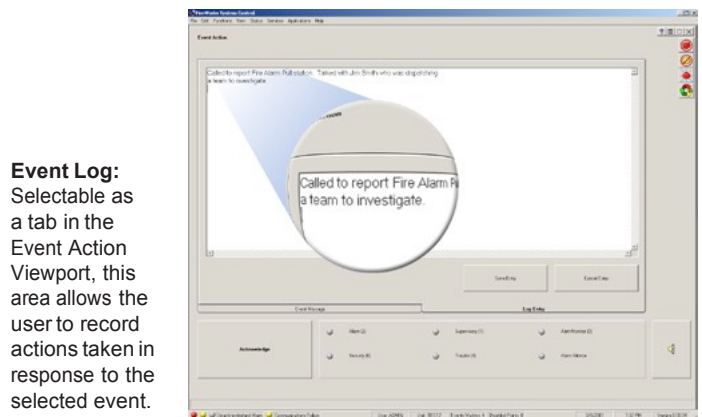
Event Log: Selectable as a tab in the Event Action Viewport, this area allows the user to record actions taken in response to the selected event.

FireWorks System Control

File Edit Functions View Status Services Applications Help

Event Action

Called to report Fire Alarm Pull station. Talked with Jim Smith who was dispatching a team to investigate.

Called to report Fire Alarm P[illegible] a team to investigate.

Save Entry

Cancel Entry

Event Message

Log Entry

Acknowledge

Alarm (2)

Supervisory (1)

Alarm Reverse (0)

Security (0)

Trouble (0)

Alarm Silence

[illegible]